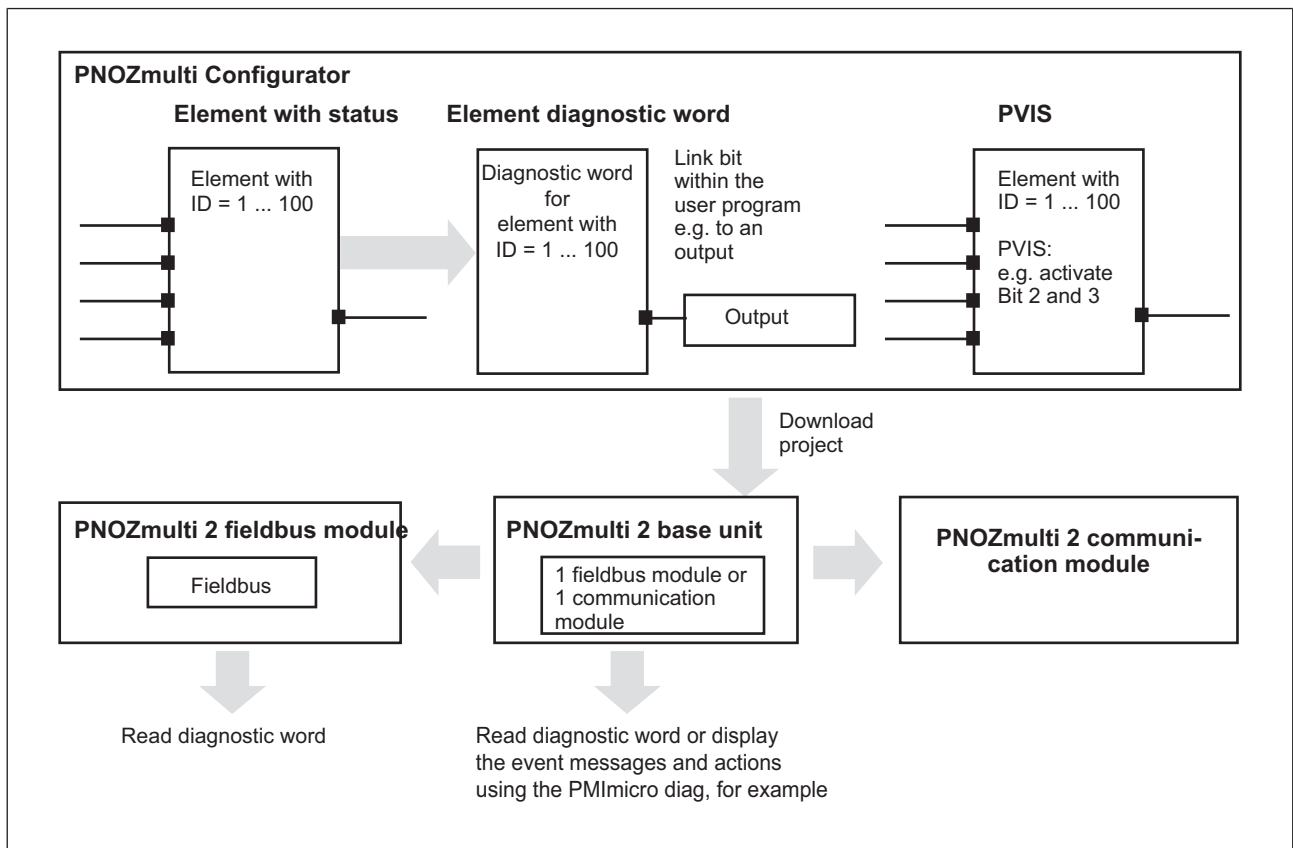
PNOZmulti Configurator

Element with status

Element with ID = 1 ... 100

Element diagnostic word

Diagnostic word for element with ID = 1 ... 100

Link bit within the user program e.g. to an output

Output

PVIS

Element with ID = 1 ... 100

PVIS: e.g. activate Bit 2 and 3

Download project

PNOZmulti 2 fieldbus module

Fieldbus

PNOZmulti 2 base unit

1 fieldbus module or 1 communication module

PNOZmulti 2 communication module

Read diagnostic word

Read diagnostic word or display the event messages and actions using the PMImicro diag, for example